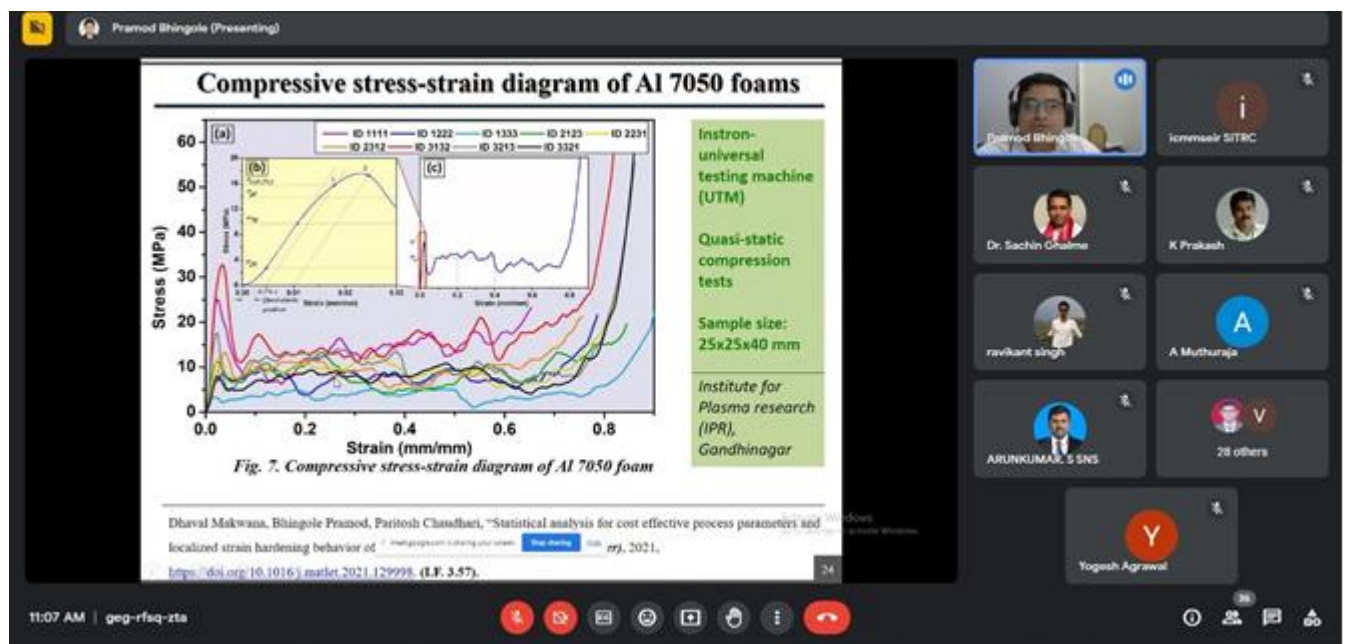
Pramod Bhingole (Presenting)

Compressive stress-strain diagram of Al 7050 foams

(a)

ID 1111 ID 1222 ID 1333 ID 2123 ID 2231 ID 2312 ID 3132 ID 3213 ID 3321

(b)

(c)

Stress (MPa)

Strain (mm/mm)

60 50 40 30 20 10 0

0.0 0.2 0.4 0.6 0.8

Fig. 7. Compressive stress-strain diagram of Al 7050 foam

Instron-universal testing machine (UTM)

Quasi-static compression tests

Sample size: 25x25x40 mm

Institute for Plasma research (IPR), Gandhinagar

Dhaval Makwana, Bhingole Pramod, Paritosh Chaudhari, "Statistical analysis for cost effective process parameters and localized strain hardening behavior of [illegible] meet.google.com is sharing your screen. Stop sharing Hide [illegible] ers, 2021, https://doi.org/10.1016/j.matlet.2021.129998. (I.F. 3.57).

Activate Windows

24

Pramod Bhingole

icmmseir SITRC

Dr. Sachin Ghalme

K Prakash

ravikant singh

A Muthuraja

ARUNKUMAR S SNS

28 others

Yogesh Agrawal

11:07 AM | geg-rfsq-zta

36